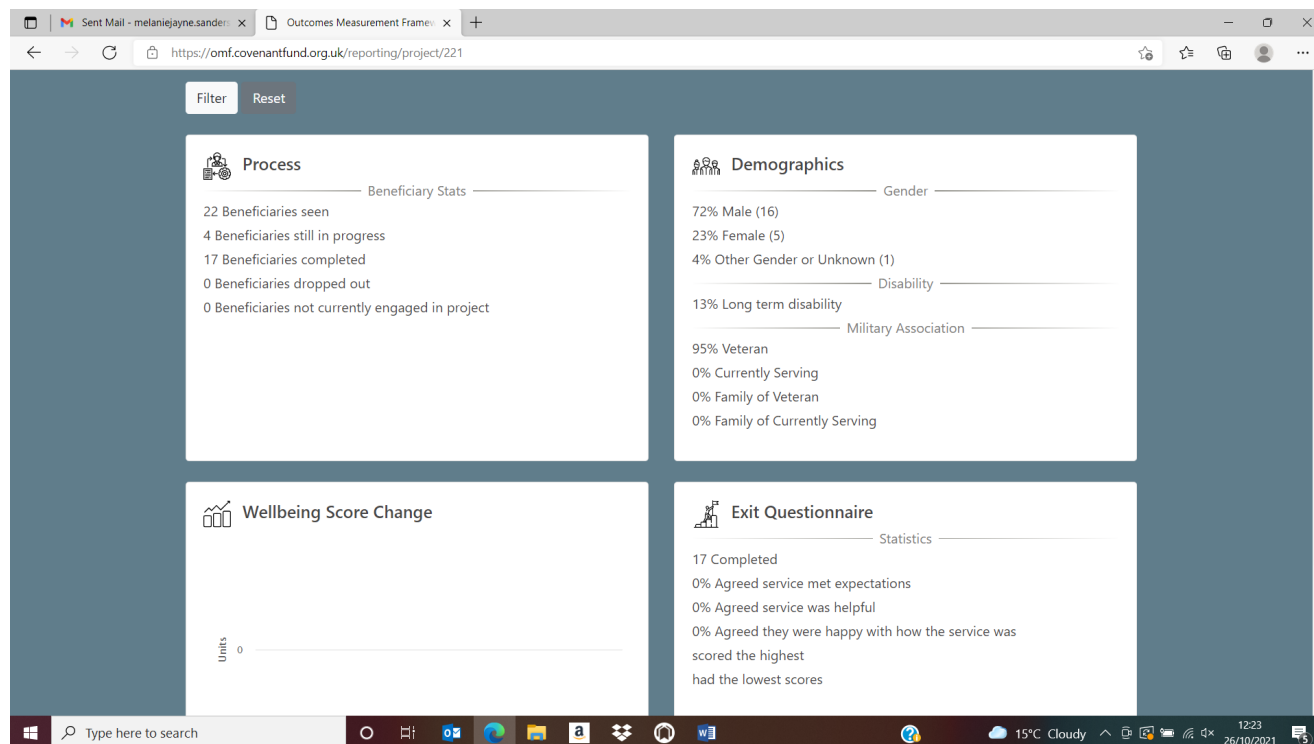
Sent Mail - melaniejayne.sanders
Outcomes Measurement Framew
https://omf.covenantfund.org.uk/reporting/project/221

Filter
Reset

Process
Beneficiary Stats
22 Beneficiaries seen
4 Beneficiaries still in progress
17 Beneficiaries completed
0 Beneficiaries dropped out
0 Beneficiaries not currently engaged in project

Demographics
Gender
72% Male (16)
23% Female (5)
4% Other Gender or Unknown (1)
Disability
13% Long term disability
Military Association
95% Veteran
0% Currently Serving
0% Family of Veteran
0% Family of Currently Serving

Wellbeing Score Change
Units
0

Exit Questionnaire
Statistics
17 Completed
0% Agreed service met expectations
0% Agreed service was helpful
0% Agreed they were happy with how the service was
scored the highest
had the lowest scores

Type here to search
15°C Cloudy
12:23
26/10/2021